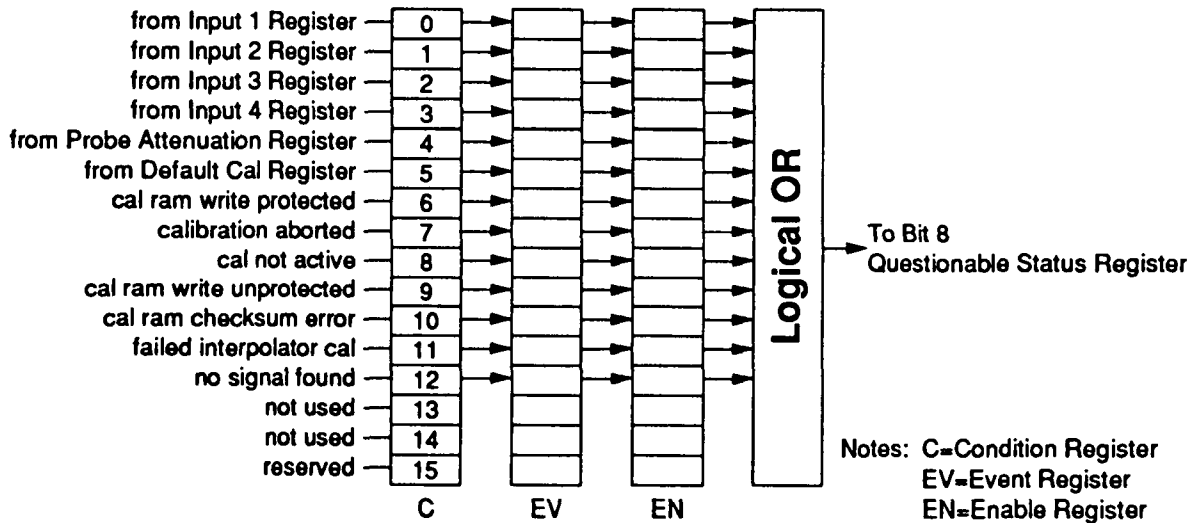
from Input 1 Register 0
from Input 2 Register 1
from Input 3 Register 2
from Input 4 Register 3
from Probe Attenuation Register 4
from Default Cal Register 5
cal ram write protected 6
calibration aborted 7
cal not active 8
cal ram write unprotected 9
cal ram checksum error 10
failed interpolator cal 11
no signal found 12
not used 13
not used 14
reserved 15

C EV EN

Logical OR

To Bit 8
Questionable Status Register

Notes: C=Condition Register
EV=Event Register
EN=Enable Register